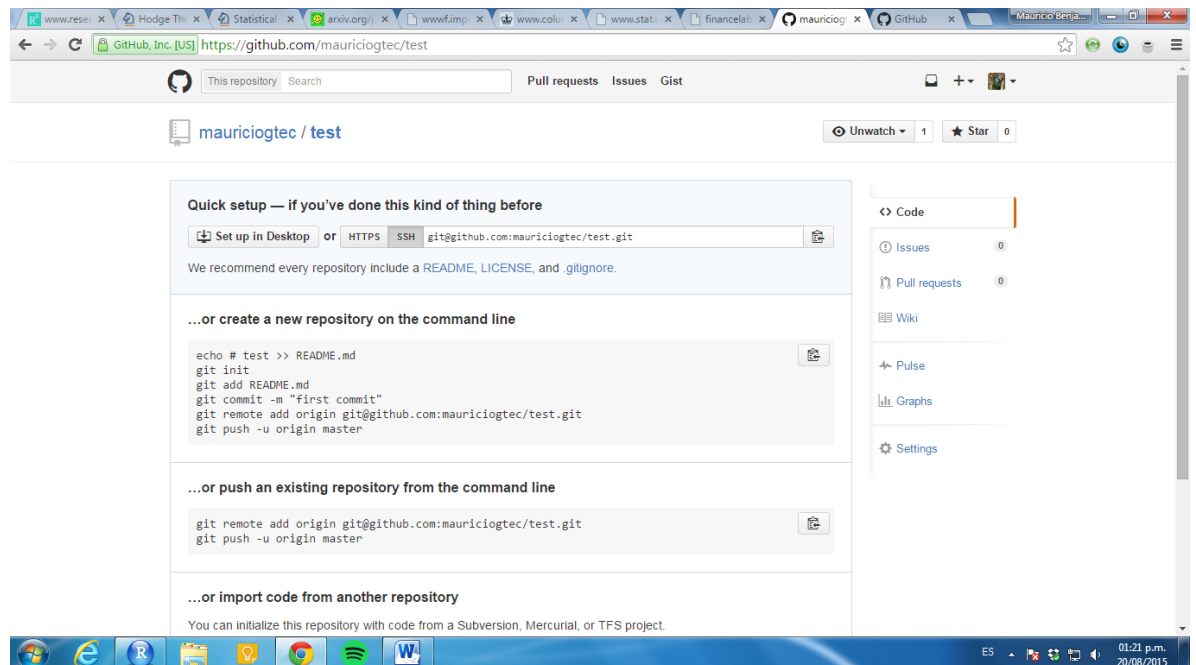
www.resea × Hodge Th × Statistical × arxiv.org/ × wwwf.imp × www.colu × www.stat × financelab × mauricio × GitHub ×

Mauricio Benja...

GitHub, Inc. [US] https://github.com/mauriciogtec/test

This repository Search Pull requests Issues Gist

mauriciogtec / test

Unwatch 1 Star 0

Quick setup — if you've done this kind of thing before

Set up in Desktop or HTTPS SSH git@github.com:mauriciogtec/test.git

We recommend every repository include a README, LICENSE, and .gitignore.

...or create a new repository on the command line

echo # test >> README.md
git init
git add README.md
git commit -m "first commit"
git remote add origin git@github.com:mauriciogtec/test.git
git push -u origin master

...or push an existing repository from the command line

git remote add origin git@github.com:mauriciogtec/test.git
git push -u origin master

...or import code from another repository

You can initialize this repository with code from a Subversion, Mercurial, or TFS project.

Code
Issues 0
Pull requests 0
Wiki
Pulse
Graphs
Settings

ES 01:21 p.m. 20/08/2015